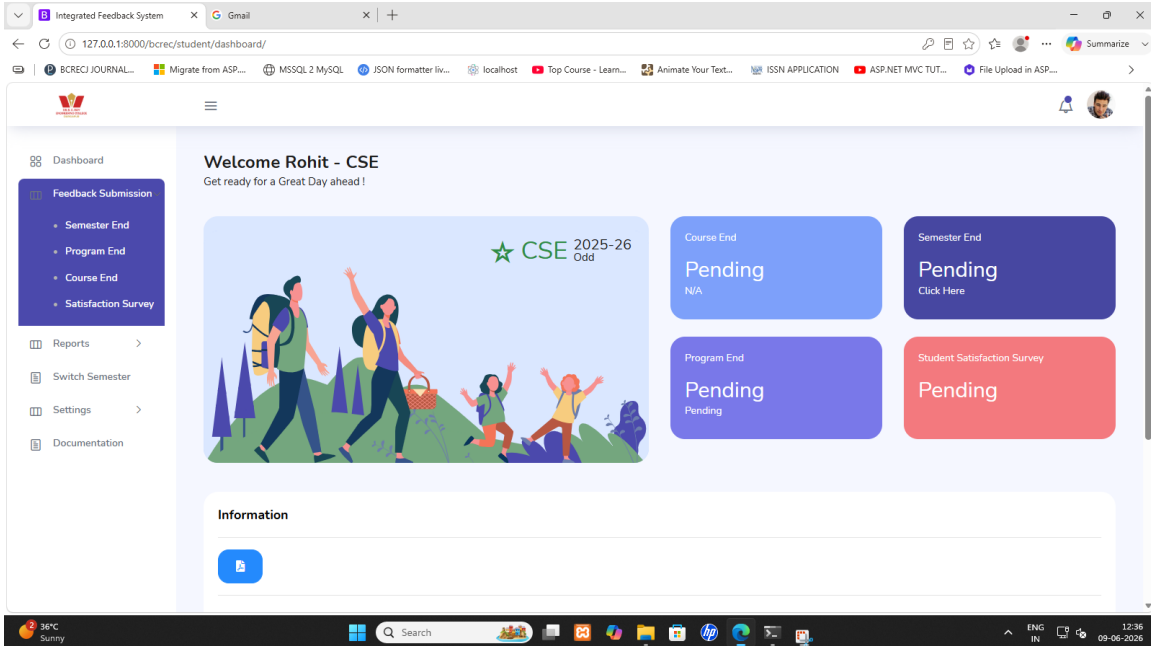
Integrated Feedback System
Gmail
127.0.0.1:8000/bcrec/student/dashboard/
Summarize
BCRECJ JOURNAL... Migrate from ASP.... MSSQL 2 MySQL JSON formatter liv... localhost Top Course - Learn... Animate Your Text... ISSN APPLICATION ASP.NET MVC TUT... File Upload in ASP....

Dashboard
Feedback Submission
Semester End
Program End
Course End
Satisfaction Survey
Reports
Switch Semester
Settings
Documentation

Welcome Rohit - CSE
Get ready for a Great Day ahead !

CSE 2025-26
Odd

Course End
Pending
N/A

Semester End
Pending
Click Here

Program End
Pending
Pending

Student Satisfaction Survey
Pending

Information

36°C
Sunny
Search
ENG
IN
12:36
09-06-2026